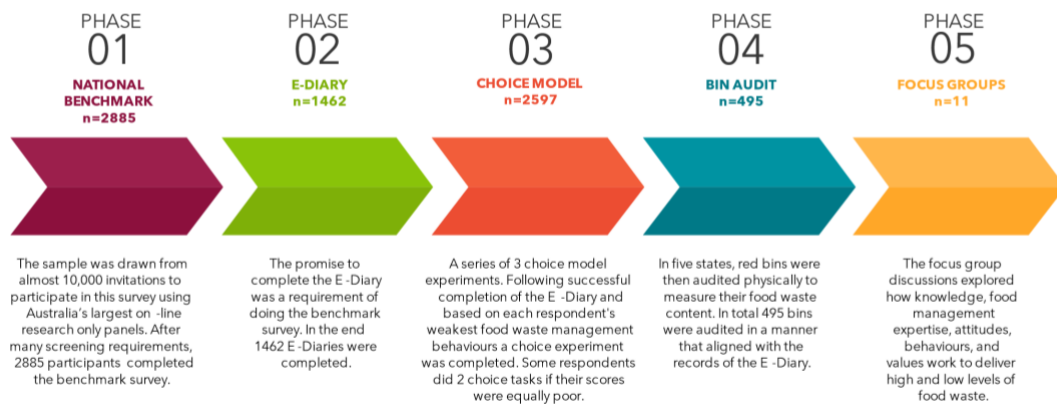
PHASE
01
NATIONAL BENCHMARK
n=2885

PHASE
02
E-DIARY
n=1462

PHASE
03
CHOICE MODEL
n=2597

PHASE
04
BIN AUDIT
n=495

PHASE
05
FOCUS GROUPS
n=11

The sample was drawn from almost 10,000 invitations to participate in this survey using Australia's largest on -line research only panels. After many screening requirements, 2885 participants completed the benchmark survey.

The promise to complete the E -Diary was a requirement of doing the benchmark survey. In the end 1462 E -Diaries were completed.

A series of 3 choice model experiments. Following successful completion of the E -Diary and based on each respondent's weakest food waste management behaviours a choice experiment was completed. Some respondents did 2 choice tasks if their scores were equally poor.

In five states, red bins were then audited physically to measure their food waste content. In total 495 bins were audited in a manner that aligned with the records of the E -Diary.

The focus group discussions explored how knowledge, food management expertise, attitudes, behaviours, and values work to deliver high and low levels of food waste.